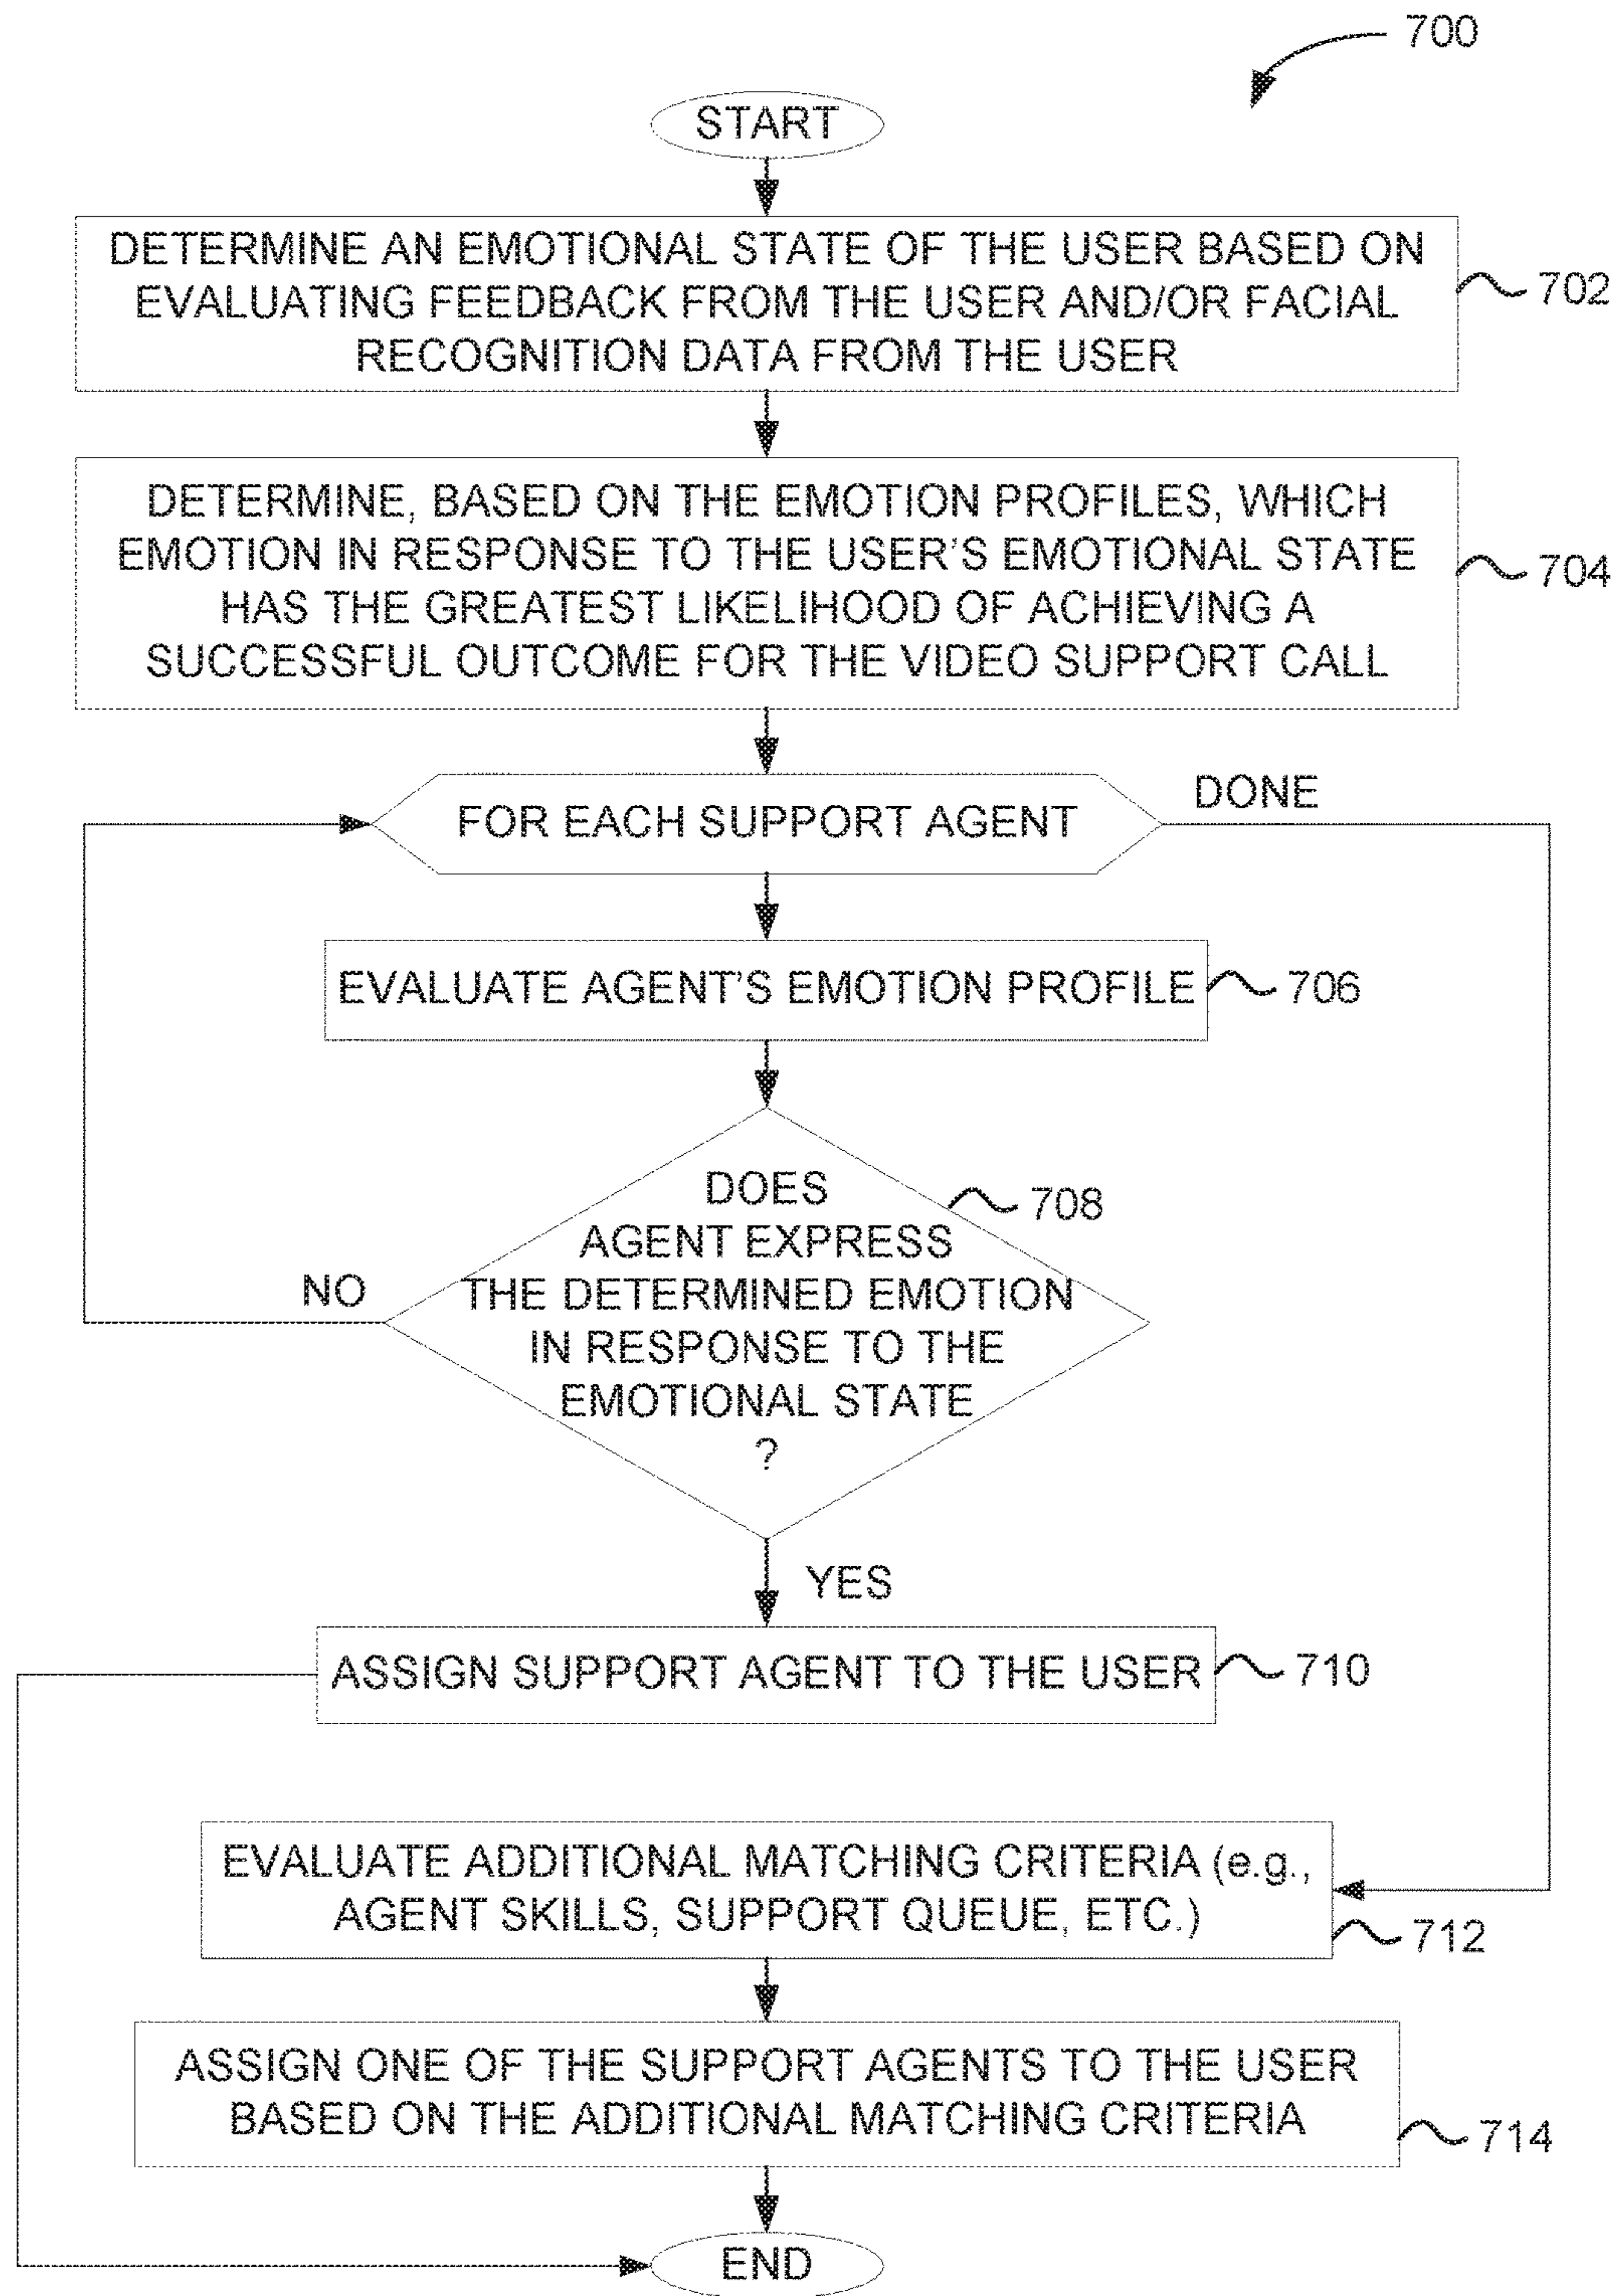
700

START

DETERMINE AN EMOTIONAL STATE OF THE USER BASED ON EVALUATING FEEDBACK FROM THE USER AND/OR FACIAL RECOGNITION DATA FROM THE USER

702

DETERMINE, BASED ON THE EMOTION PROFILES, WHICH EMOTION IN RESPONSE TO THE USER'S EMOTIONAL STATE HAS THE GREATEST LIKELIHOOD OF ACHIEVING A SUCCESSFUL OUTCOME FOR THE VIDEO SUPPORT CALL

704

FOR EACH SUPPORT AGENT

DONE

EVALUATE AGENT'S EMOTION PROFILE

706

DOES AGENT EXPRESS THE DETERMINED EMOTION IN RESPONSE TO THE EMOTIONAL STATE ?

708

NO

YES

ASSIGN SUPPORT AGENT TO THE USER

710

EVALUATE ADDITIONAL MATCHING CRITERIA (e.g., AGENT SKILLS, SUPPORT QUEUE, ETC.)

712

ASSIGN ONE OF THE SUPPORT AGENTS TO THE USER BASED ON THE ADDITIONAL MATCHING CRITERIA

714

END